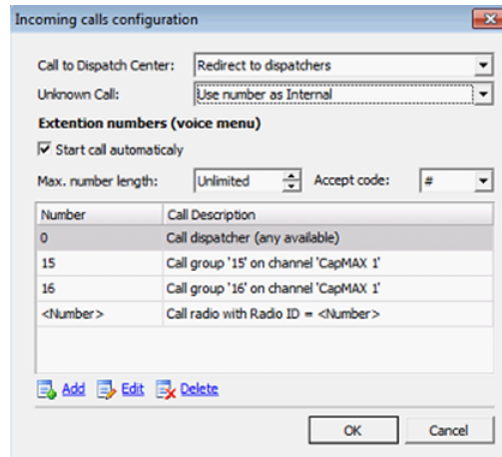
Incoming calls configuration

Call to Dispatch Center: Redirect to dispatchers

Unknown Call: Use number as Internal

Extention numbers (voice menu)

Start call automaticaly

Max. number length: Unlimited Accept code: #

| Number | Call Description |
|---|---|
| 0 | Call dispatcher (any available) |
| 15 | Call group '15' on channel 'CapMAX 1' |
| 16 | Call group '16' on channel 'CapMAX 1' |
| <Number> | Call radio with Radio ID = <Number> |

Add Edit Delete

OK Cancel